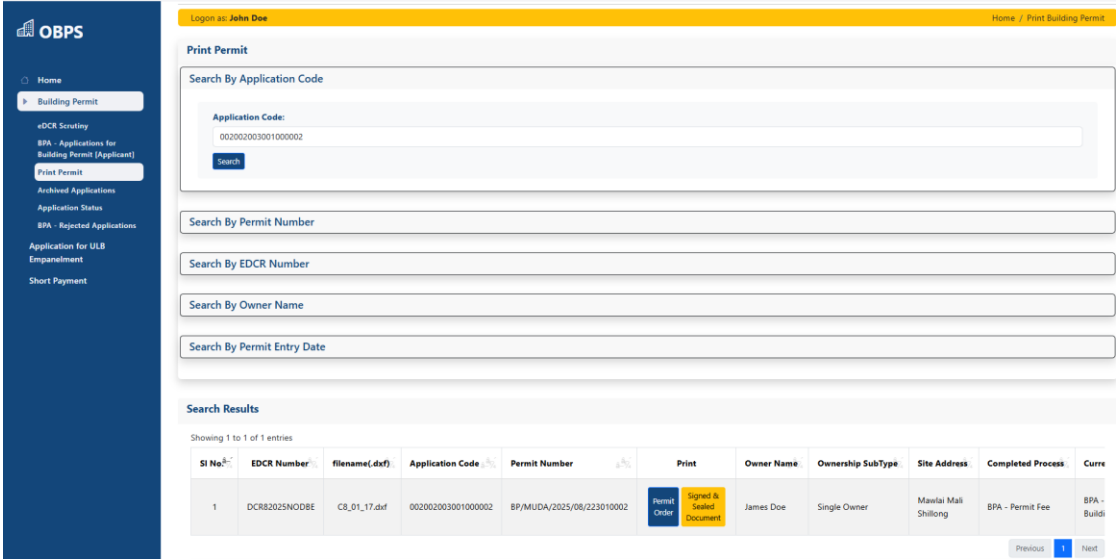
OBPS

Home
Building Permit
eDCR Scrutiny
BPA - Applications for Building Permit [Applicant]
Print Permit
Archived Applications
Application Status
BPA - Rejected Applications
Application for ULB Empanelment
Short Payment

Logon as: John Doe
Home / Print Building Permit

Print Permit

Search By Application Code
Application Code:
002002003001000002
Search

Search By Permit Number
Search By EDCR Number
Search By Owner Name
Search By Permit Entry Date

Search Results
Showing 1 to 1 of 1 entries

| Sl No. | EDCR Number | filename(.dxf) | Application Code | Permit Number | Print | Owner Name | Ownership SubType | Site Address | Completed Process | Curre |
|---|---|---|---|---|---|---|---|---|---|---|
| 1 | DCR82025NODBE | C8_01_17.dxf | 002002003001000002 | BP/MUDA/2025/08/223010002 | Permit Order / Signed & Sealed Document | James Doe | Single Owner | Mawlai Mali Shillong | BPA - Permit Fee | BPA - Buildi |

Previous 1 Next